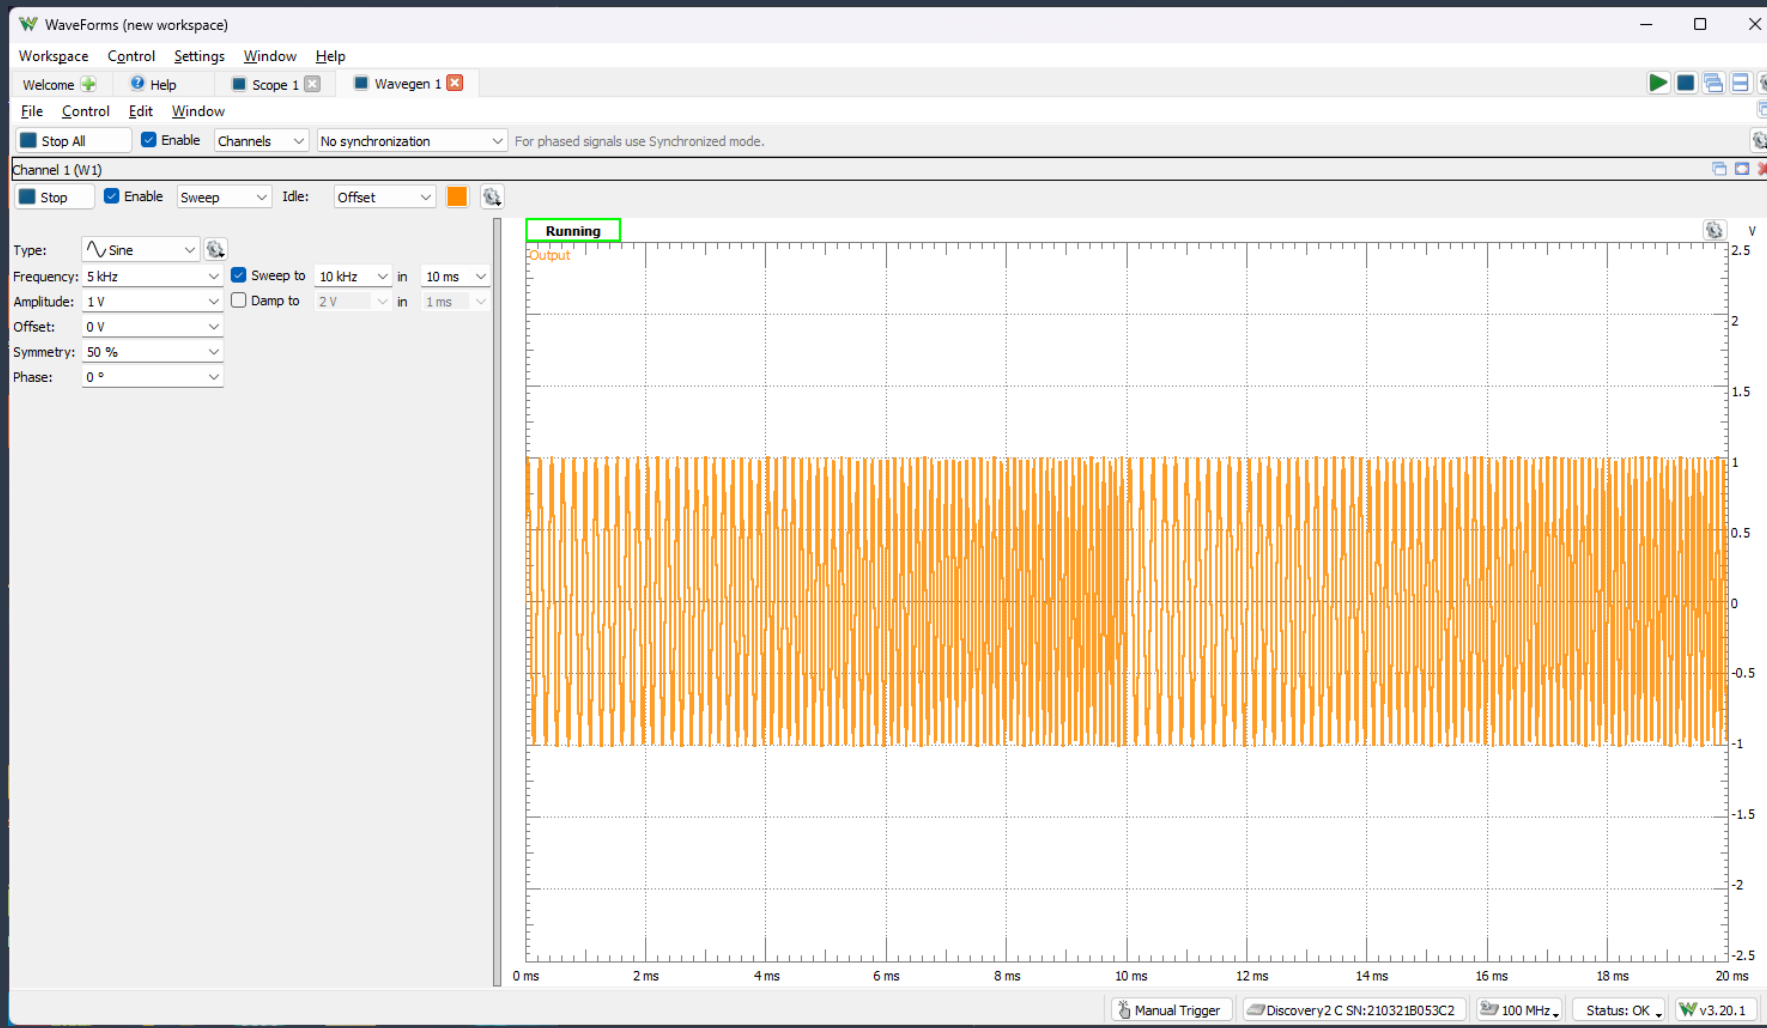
WaveForms (new workspace)

Workspace Control Settings Window Help

Welcome Help Scope 1 Wavegen 1

File Control Edit Window

Stop All Enable Channels No synchronization For phased signals use Synchronized mode.

Channel 1 (W1)

Stop Enable Sweep Idle: Offset

Type: Sine
Frequency: 5 kHz Sweep to 10 kHz in 10 ms
Amplitude: 1 V Damp to 2 V in 1 ms
Offset: 0 V
Symmetry: 50 %
Phase: 0 °

Running

Output

V
2.5
2
1.5
1
0.5
0
-0.5
-1
-1.5
-2
-2.5

0 ms 2 ms 4 ms 6 ms 8 ms 10 ms 12 ms 14 ms 16 ms 18 ms 20 ms

Manual Trigger Discovery2 C SN:210321B053C2 100 MHz Status: OK v3.20.1